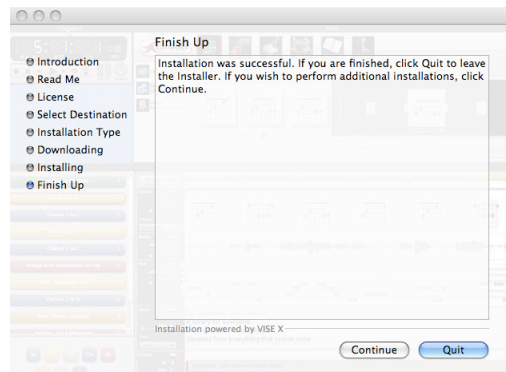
Finish Up

Introduction
Read Me
License
Select Destination
Installation Type
Downloading
Installing
Finish Up

Installation was successful. If you are finished, click Quit to leave the Installer. If you wish to perform additional installations, click Continue.

Installation powered by VISE X

Continue
Quit